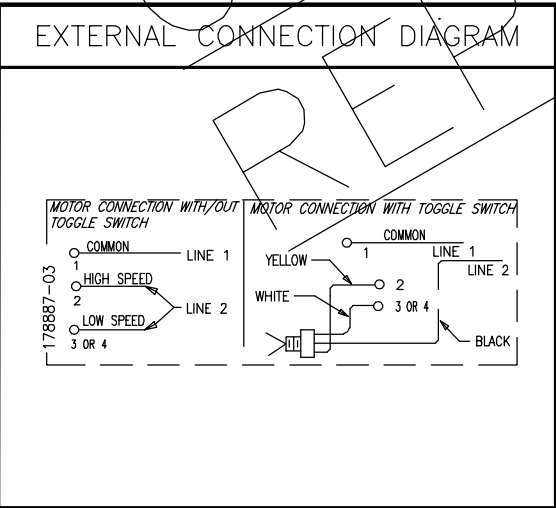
EXTERNAL CONNECTION DIAGRAM

MOTOR CONNECTION WITH/OUT TOGGLE SWITCH

COMMON
1
LINE 1
HIGH SPEED
2
LINE 2
LOW SPEED
3 OR 4

178887-03

MOTOR CONNECTION WITH TOGGLE SWITCH

COMMON
1
LINE 1
LINE 2
YELLOW
2
WHITE
3 OR 4
BLACK